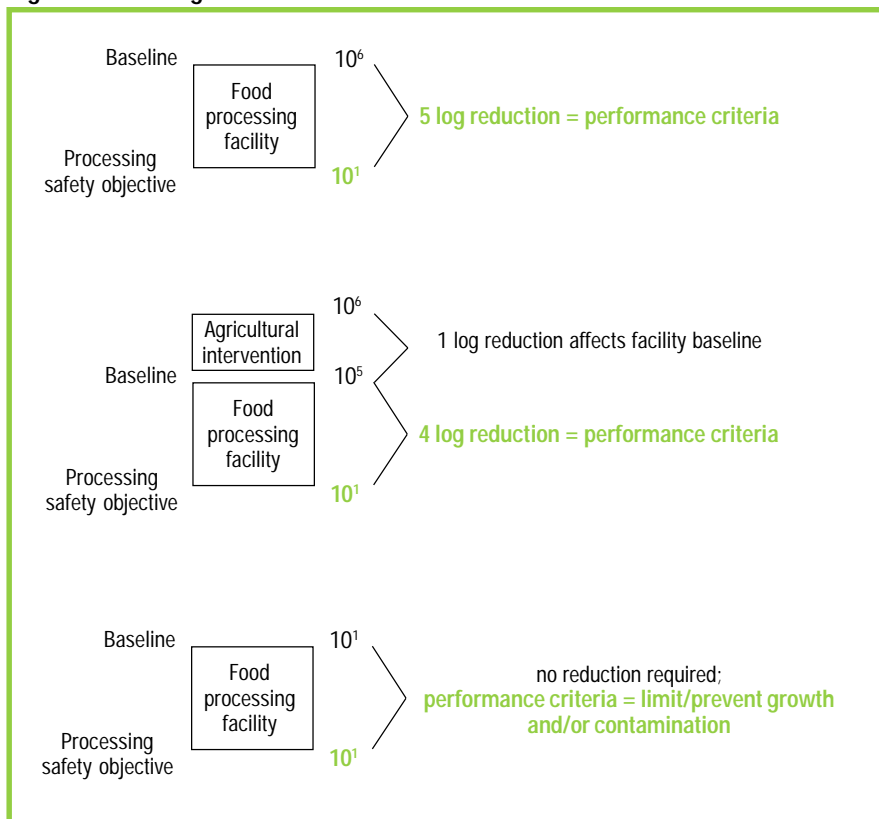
Baseline

Food processing facility

$10^6$

5 log reduction = performance criteria

Processing safety objective

$10^1$

$10^6$

Agricultural intervention

1 log reduction affects facility baseline

Baseline

$10^5$

Food processing facility

4 log reduction = performance criteria

Processing safety objective

$10^1$

Baseline

$10^1$

Food processing facility

no reduction required;
performance criteria = limit/prevent growth and/or contamination

Processing safety objective

$10^1$